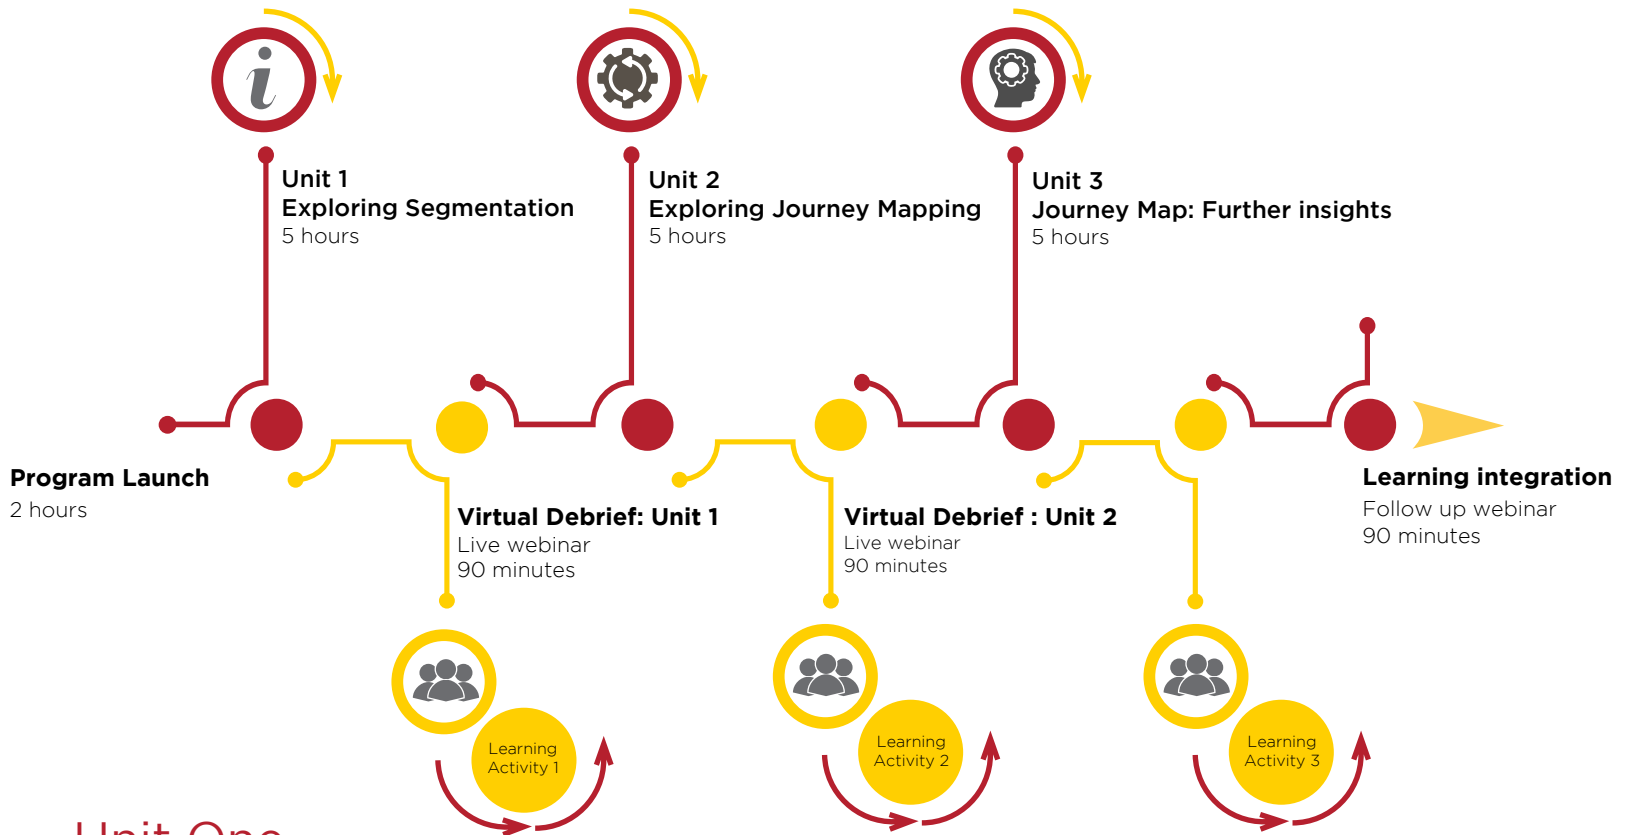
Unit 1
Exploring Segmentation
5 hours

Unit 2
Exploring Journey Mapping
5 hours

Unit 3
Journey Map: Further insights
5 hours

Program Launch
2 hours

Virtual Debrief: Unit 1
Live webinar
90 minutes

Virtual Debrief : Unit 2
Live webinar
90 minutes

Learning integration
Follow up webinar
90 minutes

Learning Activity 1

Learning Activity 2

Learning Activity 3

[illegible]